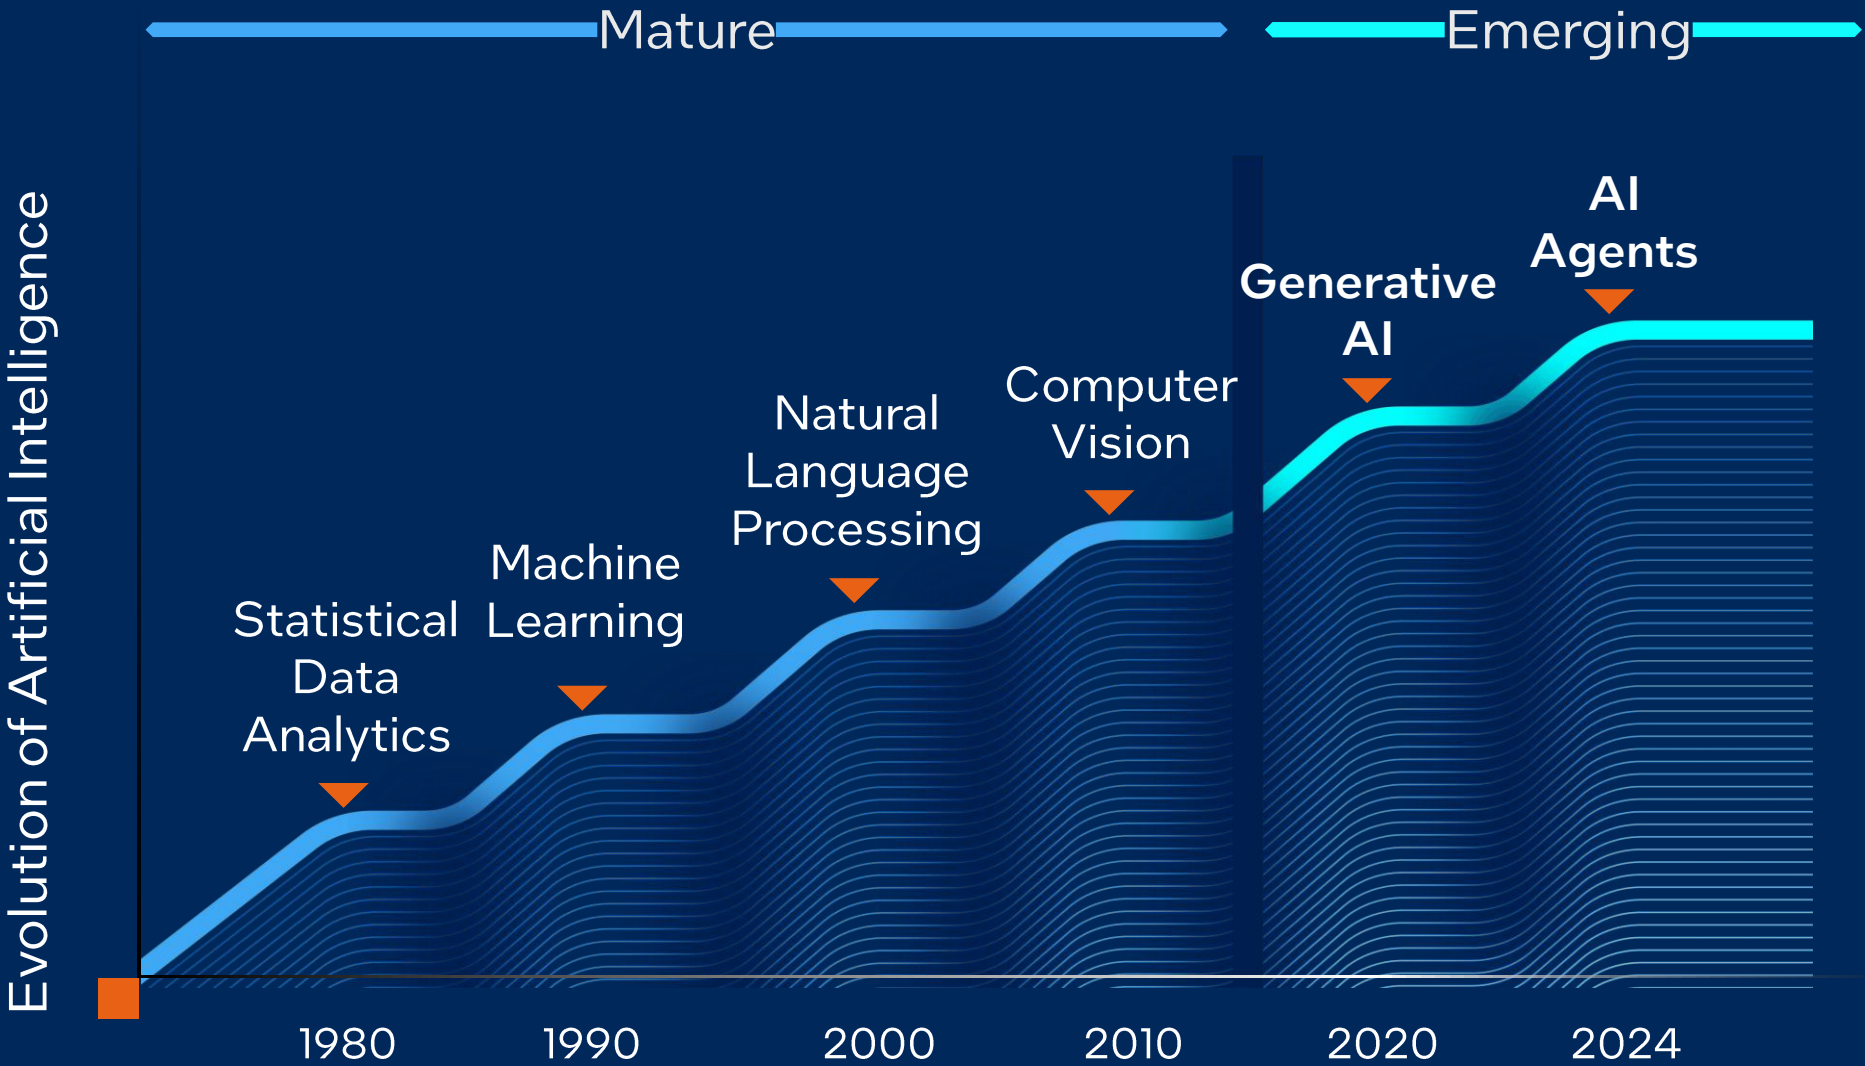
Mature

Emerging

Evolution of Artificial Intelligence

Statistical Data Analytics

Machine Learning

Natural Language Processing

Computer Vision

Generative AI

AI Agents

1980

1990

2000

2010

2020

2024